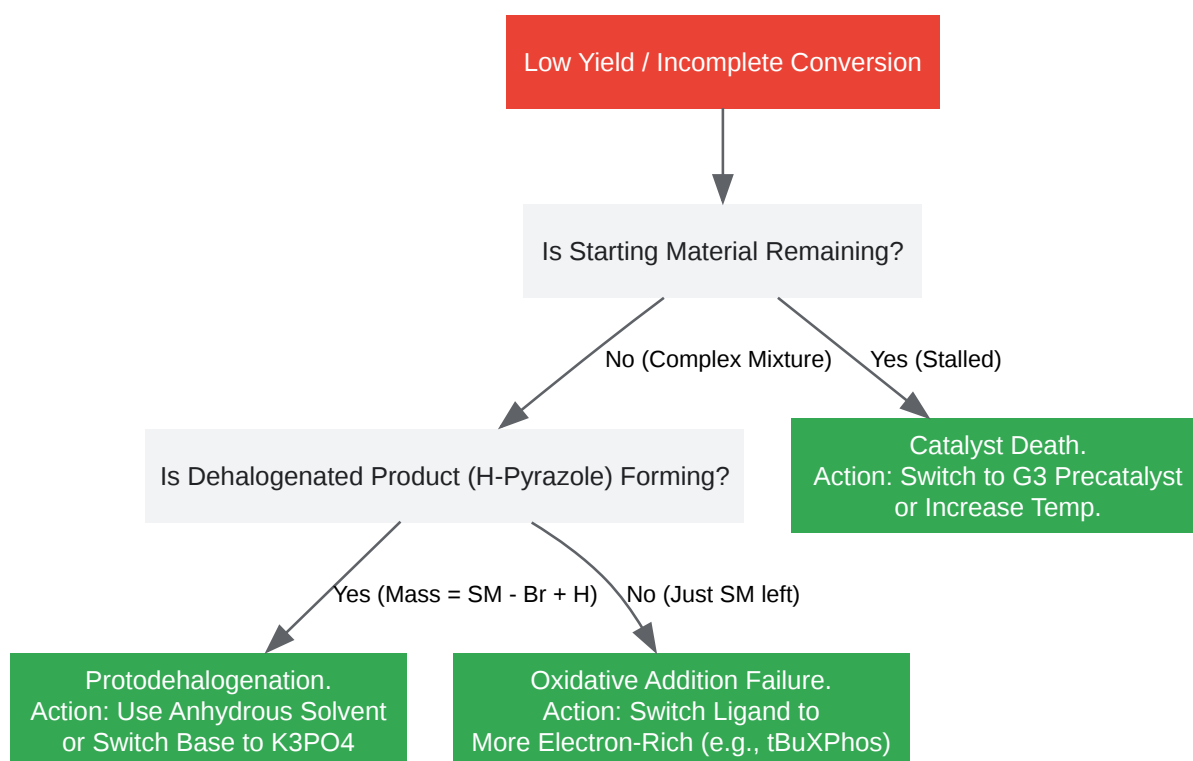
Low Yield / Incomplete Conversion

Is Starting Material Remaining?

No (Complex Mixture)

Yes (Stalled)

Is Dehalogenated Product (H-Pyrazole) Forming?

Catalyst Death.
Action: Switch to G3 Precatalyst or Increase Temp.

Yes (Mass = SM - Br + H)

No (Just SM left)

Protodehalogenation.
Action: Use Anhydrous Solvent or Switch Base to K3PO4

Oxidative Addition Failure.
Action: Switch Ligand to More Electron-Rich (e.g., tBuXPhos)